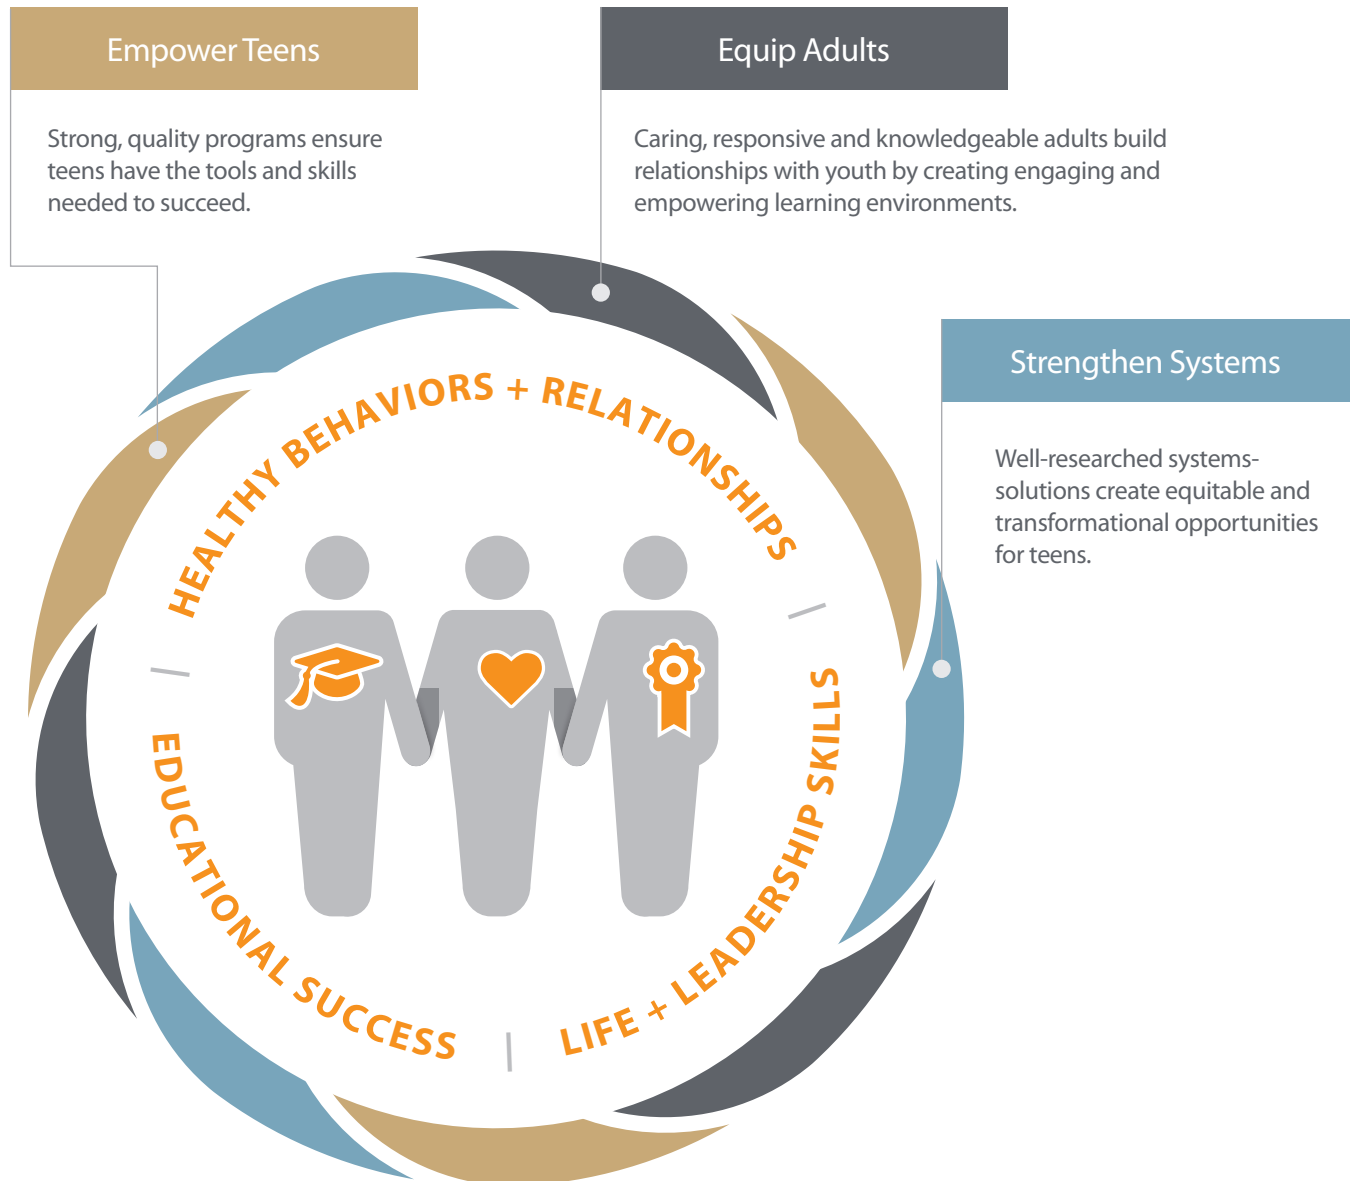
Empower Teens

Strong, quality programs ensure teens have the tools and skills needed to succeed.

Equip Adults

Caring, responsive and knowledgeable adults build relationships with youth by creating engaging and empowering learning environments.

Strengthen Systems

Well-researched systems-solutions create equitable and transformational opportunities for teens.

HEALTHY BEHAVIORS + RELATIONSHIPS

LIFE + LEADERSHIP SKILLS

EDUCATIONAL SUCCESS